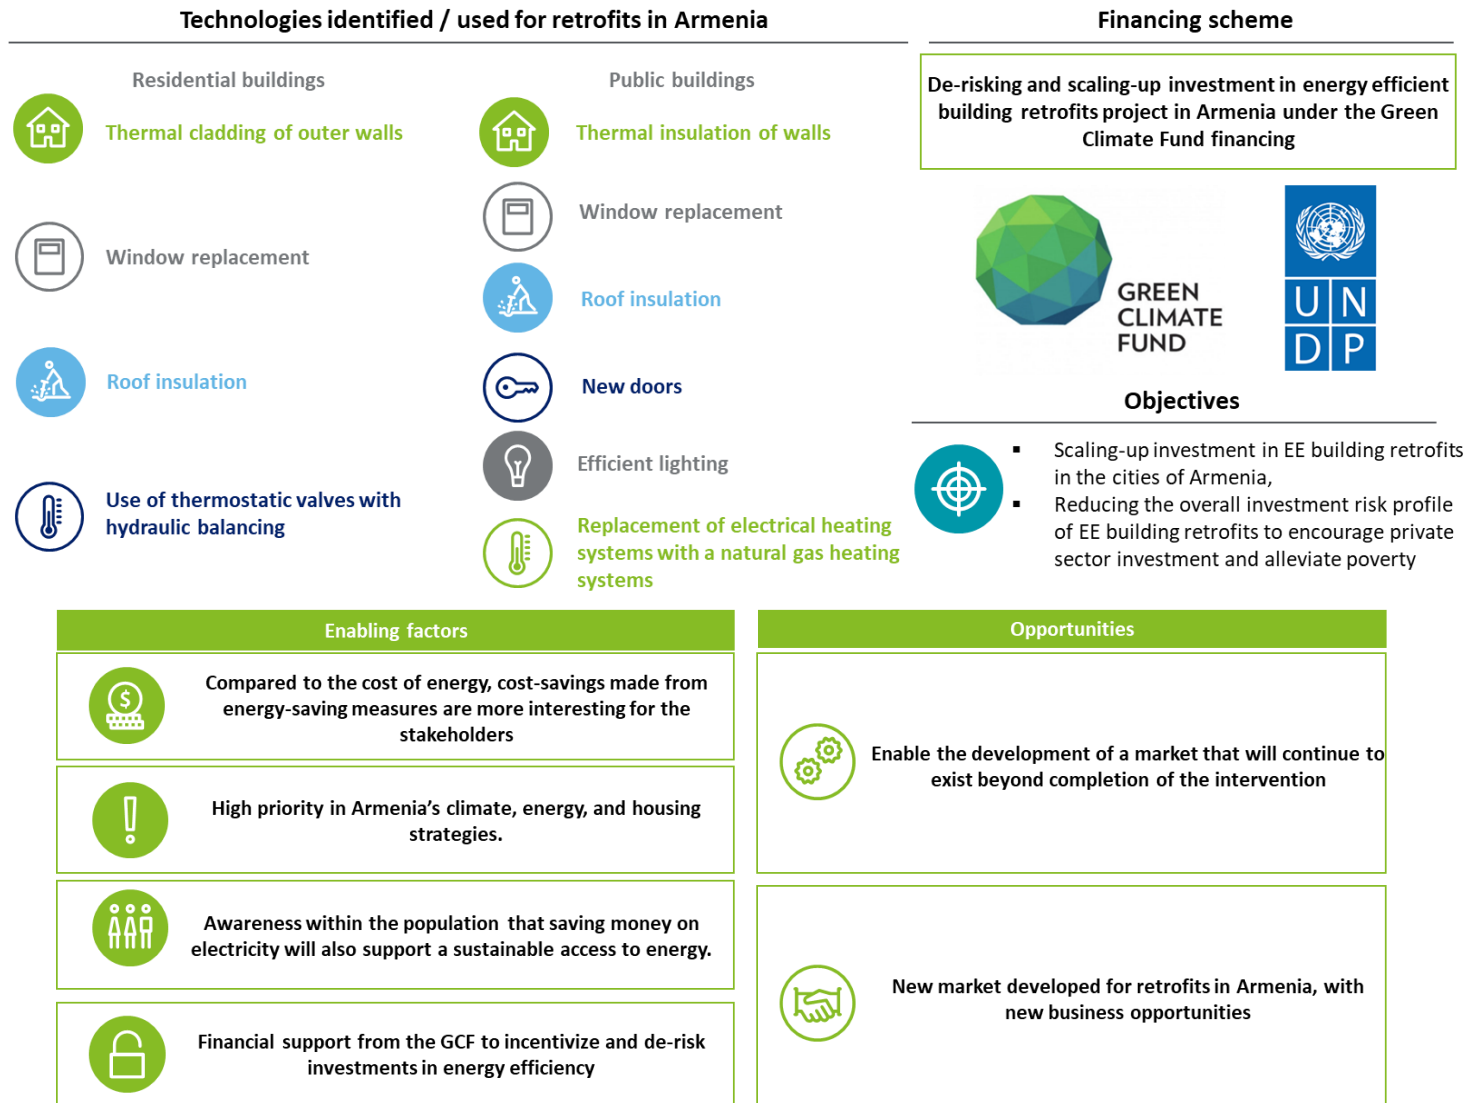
Technologies identified / used for retrofits in Armenia

Residential buildings

Thermal cladding of outer walls

Window replacement

Roof insulation

Use of thermostatic valves with hydraulic balancing

Public buildings

Thermal insulation of walls

Window replacement

Roof insulation

New doors

Efficient lighting

Replacement of electrical heating systems with a natural gas heating systems

Financing scheme

De-risking and scaling-up investment in energy efficient building retrofits project in Armenia under the Green Climate Fund financing

GREEN CLIMATE FUND

U N D P

Objectives

- Scaling-up investment in EE building retrofits in the cities of Armenia,
- Reducing the overall investment risk profile of EE building retrofits to encourage private sector investment and alleviate poverty

Enabling factors

Compared to the cost of energy, cost-savings made from energy-saving measures are more interesting for the stakeholders

High priority in Armenia's climate, energy, and housing strategies.

Awareness within the population that saving money on electricity will also support a sustainable access to energy.

Financial support from the GCF to incentivize and de-risk investments in energy efficiency

Opportunities

Enable the development of a market that will continue to exist beyond completion of the intervention

New market developed for retrofits in Armenia, with new business opportunities